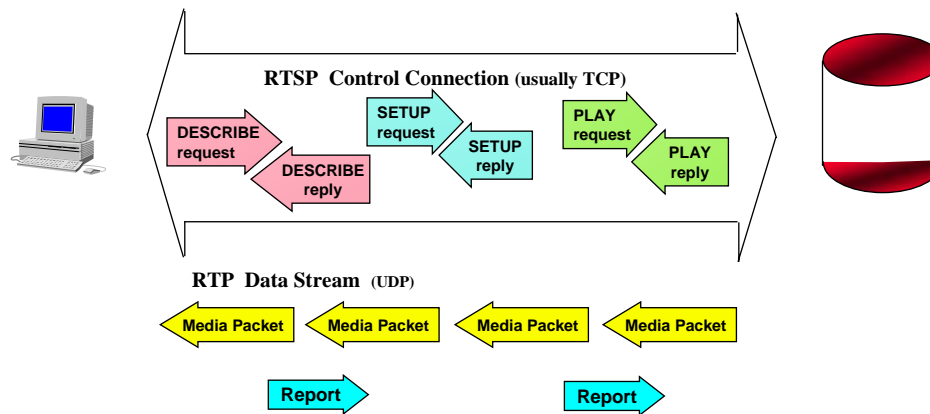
RTSP Control Connection (usually TCP)

DESCRIBE request

DESCRIBE reply

SETUP request

SETUP reply

PLAY request

PLAY reply

RTP Data Stream (UDP)

Media Packet

Media Packet

Media Packet

Media Packet

Report

Report